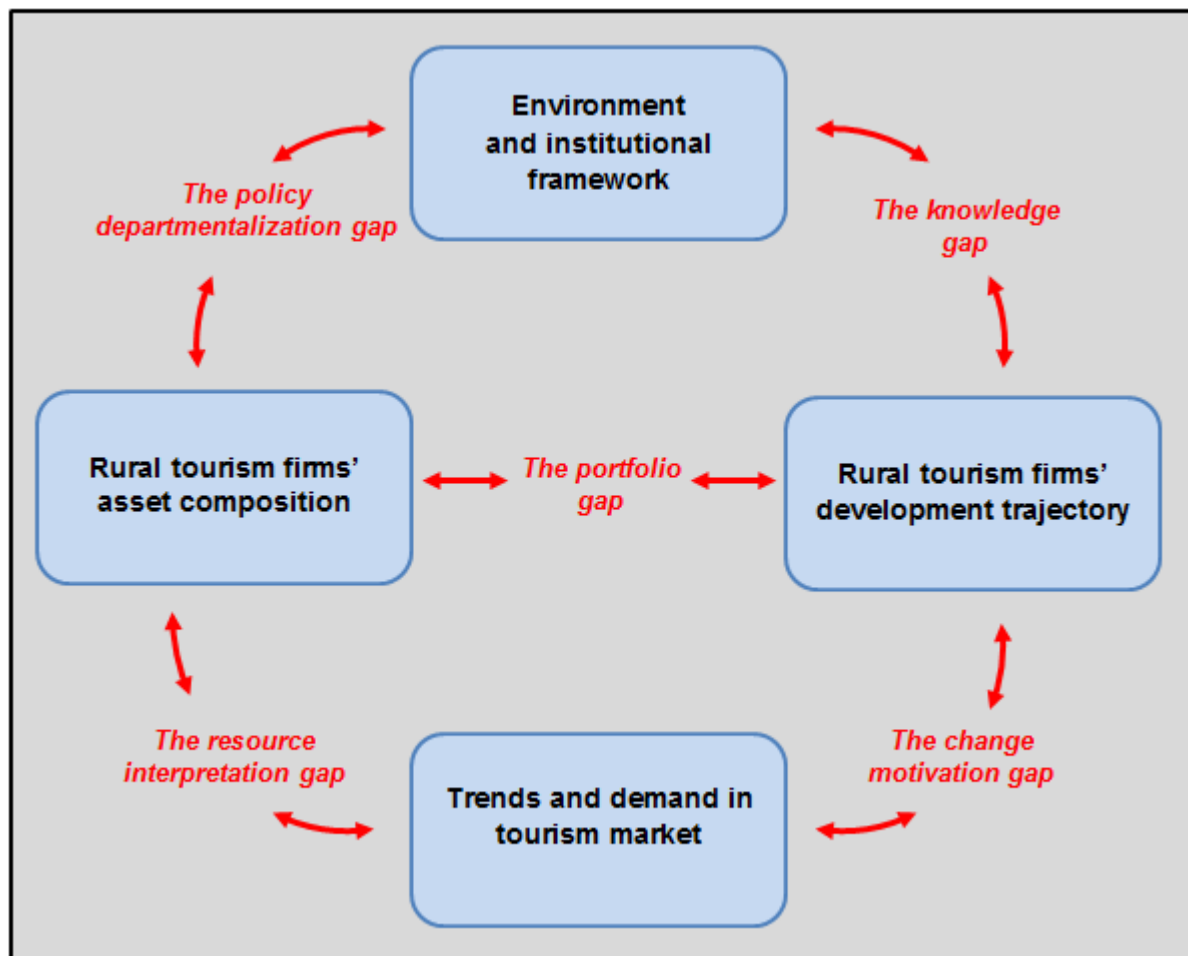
Environment and institutional framework

The policy departmentalization gap

The knowledge gap

Rural tourism firms' asset composition

The portfolio gap

Rural tourism firms' development trajectory

The resource interpretation gap

Trends and demand in tourism market

The change motivation gap